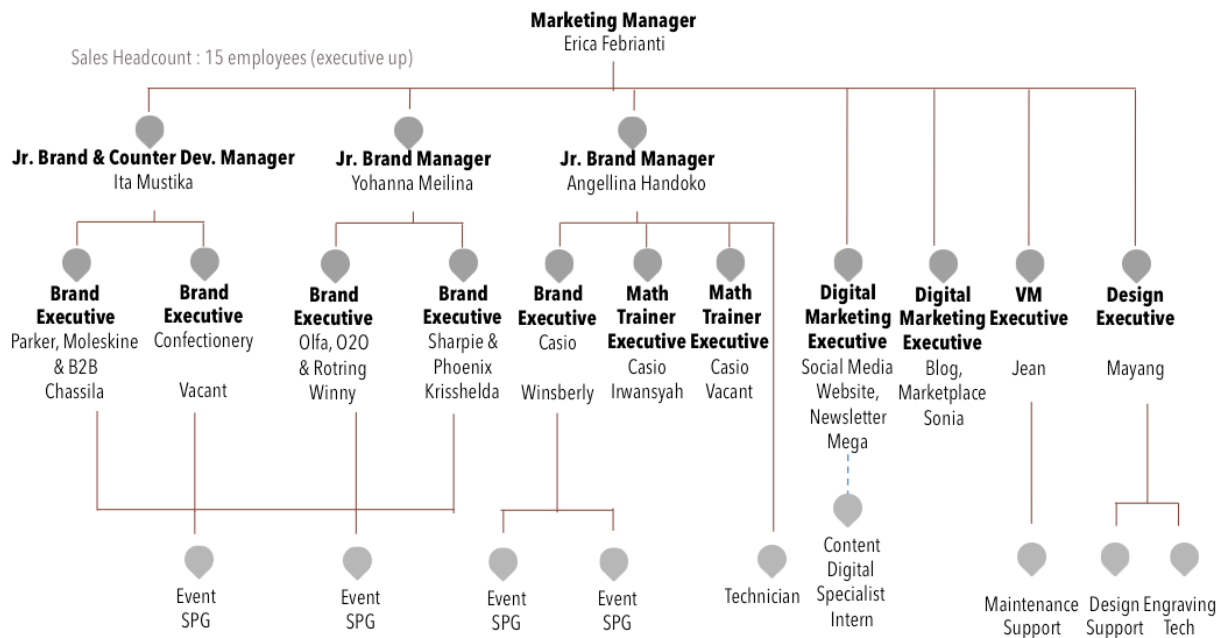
Marketing Manager
Erica Febrianti

Sales Headcount : 15 employees (executive up)

Jr. Brand & Counter Dev. Manager
Ita Mustika

Jr. Brand Manager
Yohanna Meilina

Jr. Brand Manager
Angellina Handoko

Brand Executive
Parker, Moleskine & B2B
Chassila

Brand Executive
Confectionery
Vacant

Brand Executive
Olfa, O2O & Rotring
Winny

Brand Executive
Sharpie & Phoenix
Krisshelda

Brand Executive
Casio
Winsberly

Math Trainer Executive
Casio
Irwansyah

Math Trainer Executive
Casio
Vacant

Digital Marketing Executive
Social Media
Website, Newsletter
Mega

Digital Marketing Executive
Blog, Marketplace
Sonia

VM Executive
Jean

Design Executive
Mayang

Event SPG

Event SPG

Event SPG

Event SPG

Technician

Content Digital Specialist Intern

Maintenance Support

Design Support

Engraving Tech